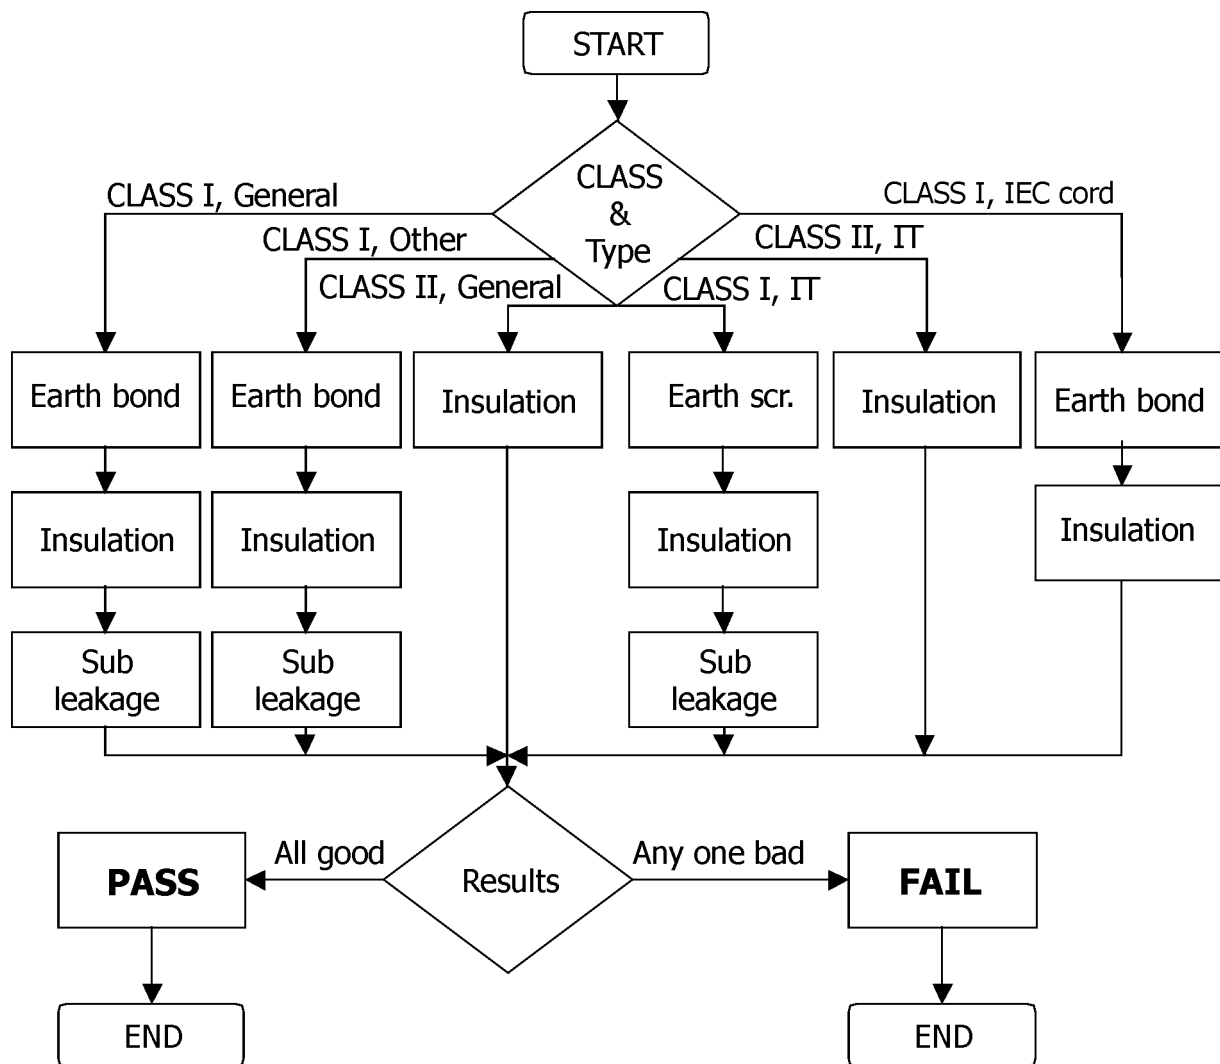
START

CLASS & Type

CLASS I, General

CLASS I, Other

CLASS II, General

CLASS I, IT

CLASS II, IT

CLASS I, IEC cord

Earth bond

Insulation

Sub leakage

Earth bond

Insulation

Sub leakage

Insulation

Earth scr.

Insulation

Sub leakage

Insulation

Earth bond

Insulation

Results

All good

PASS

END

Any one bad

FAIL

END